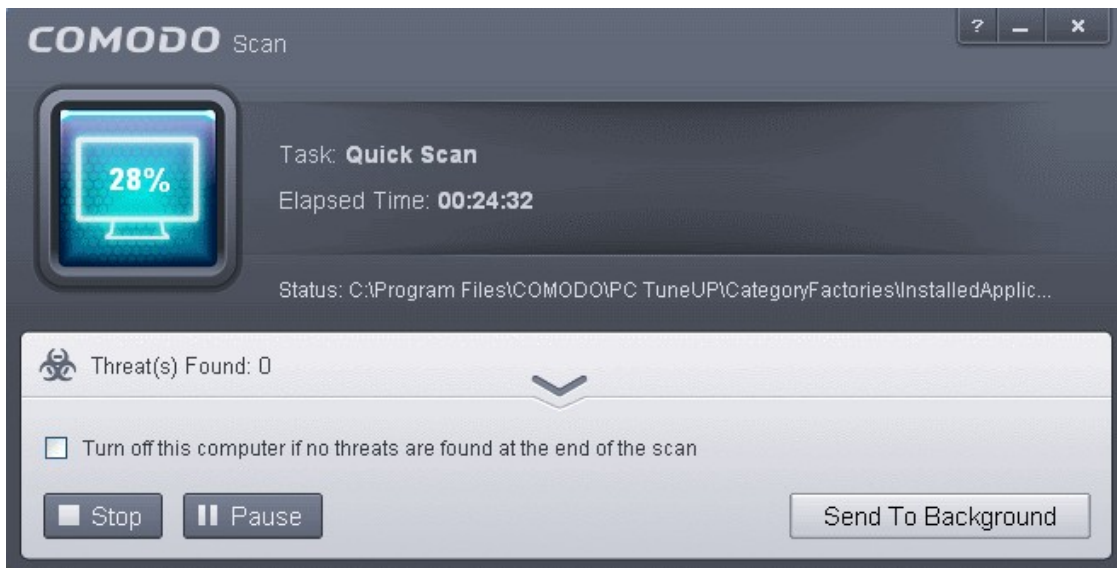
COMODO Scan

? _ ×

28%

Task: Quick Scan

Elapsed Time: 00:24:32

Status: C:\Program Files\COMODO\PC TuneUP\CategoryFactories\InstalledApplic...

Threat(s) Found: 0

Turn off this computer if no threats are found at the end of the scan

Stop

Pause

Send To Background